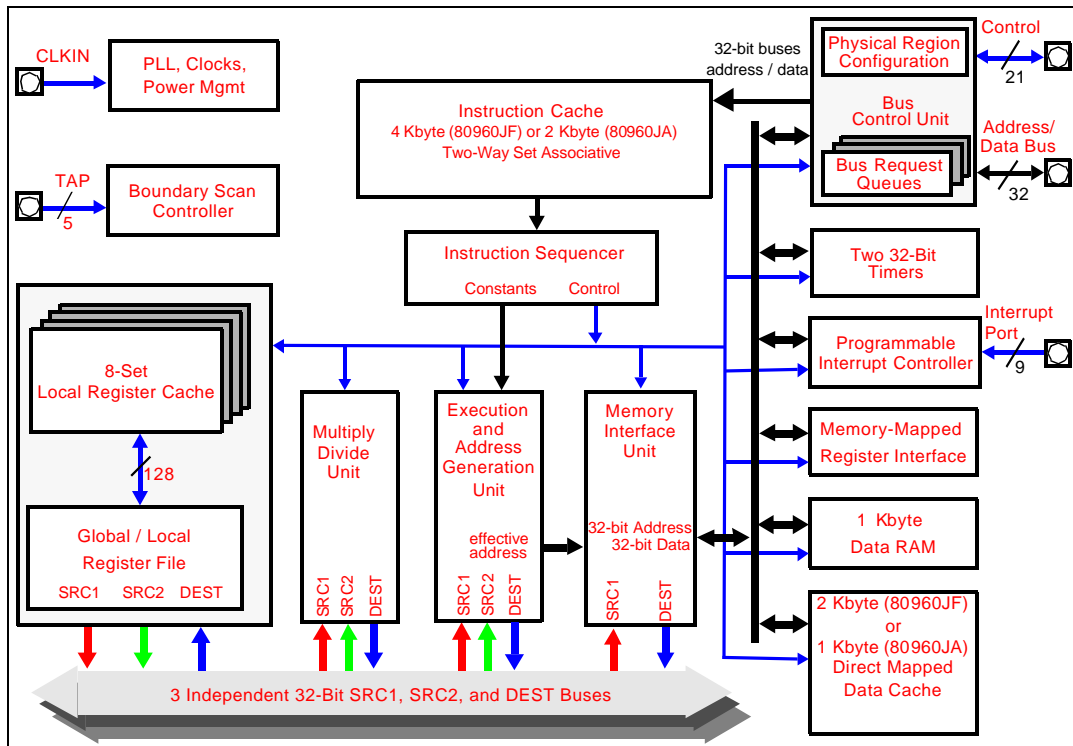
CLKIN

PLL, Clocks, Power Mgmt

TAP

5

Boundary Scan Controller

Instruction Cache
4 Kbyte (80960JF) or 2 Kbyte (80960JA)
Two-Way Set Associative

32-bit buses address / data

Physical Region Configuration

Control

21

Bus Control Unit

Address/ Data Bus

Bus Request Queues

32

Instruction Sequencer

Constants

Control

Two 32-Bit Timers

Interrupt Port

9

Programmable Interrupt Controller

8-Set Local Register Cache

128

Global / Local Register File

SRC1 SRC2 DEST

Multiply Divide Unit

SRC1 SRC2 DEST

Execution and Address Generation Unit

effective address

SRC1 SRC2 DEST

Memory Interface Unit

32-bit Address 32-bit Data

SRC1 DEST

Memory-Mapped Register Interface

1 Kbyte Data RAM

2 Kbyte (80960JF) or 1 Kbyte (80960JA) Direct Mapped Data Cache

3 Independent 32-Bit SRC1, SRC2, and DEST Buses